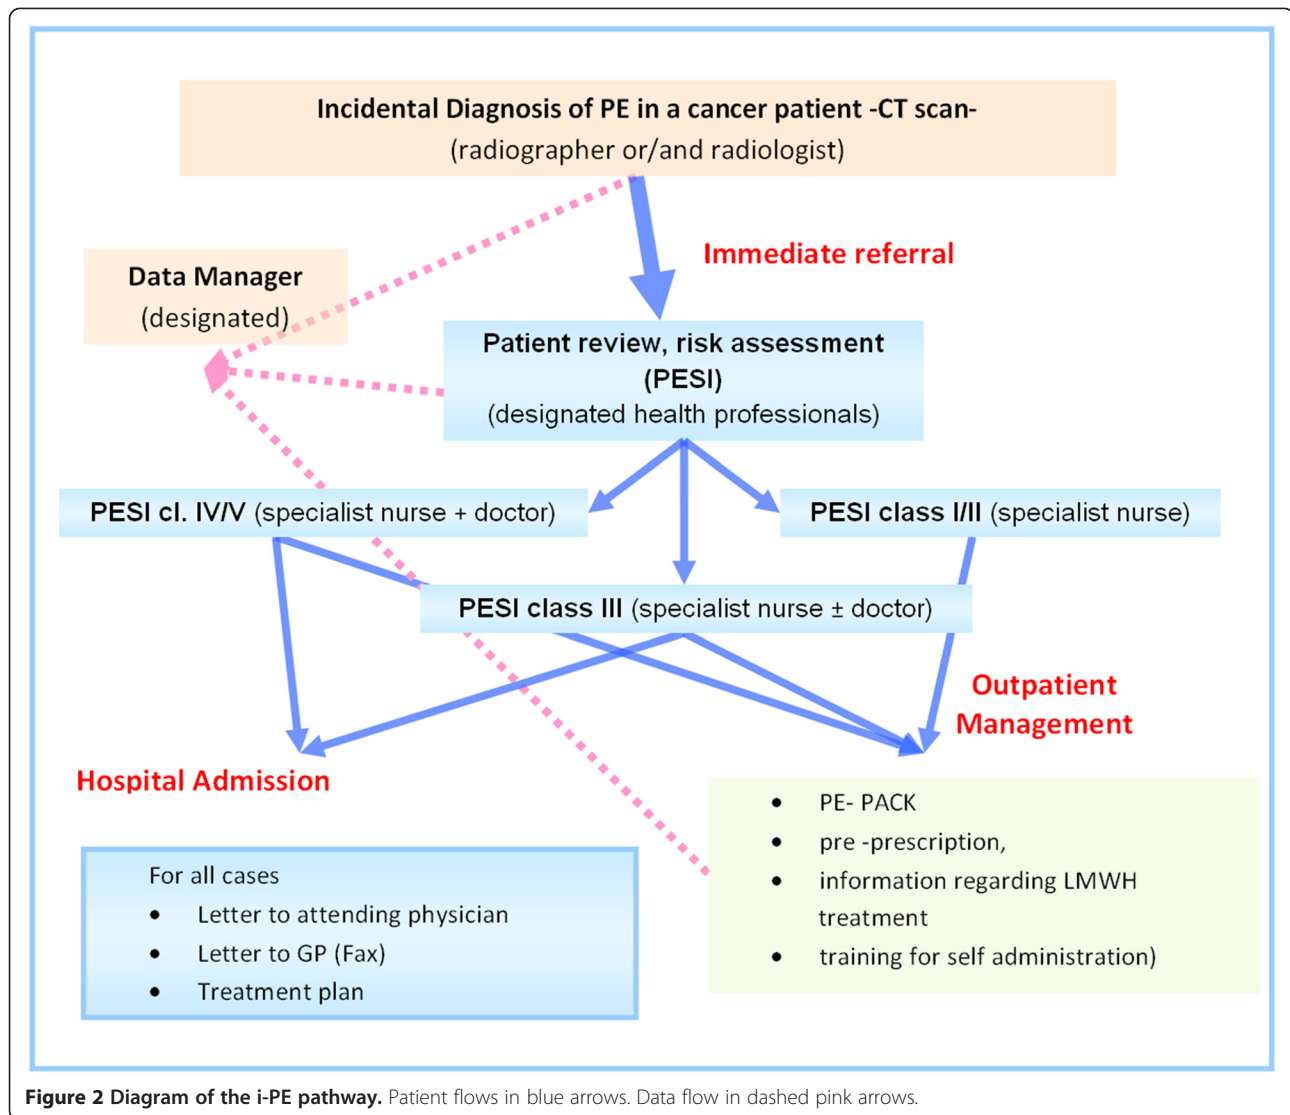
Incidental Diagnosis of PE in a cancer patient -CT scan-
(radiographer or/and radiologist)

Immediate referral

Data Manager
(designated)

Patient review, risk assessment
(PESI)
(designated health professionals)

PESI cl. IV/V (specialist nurse + doctor)

PESI class I/II (specialist nurse)

PESI class III (specialist nurse ± doctor)

Outpatient Management

Hospital Admission

- PE- PACK
- pre -prescription,
- information regarding LMWH treatment
- training for self administration)

For all cases
- Letter to attending physician
- Letter to GP (Fax)
- Treatment plan

Figure 2 Diagram of the i-PE pathway. Patient flows in blue arrows. Data flow in dashed pink arrows.